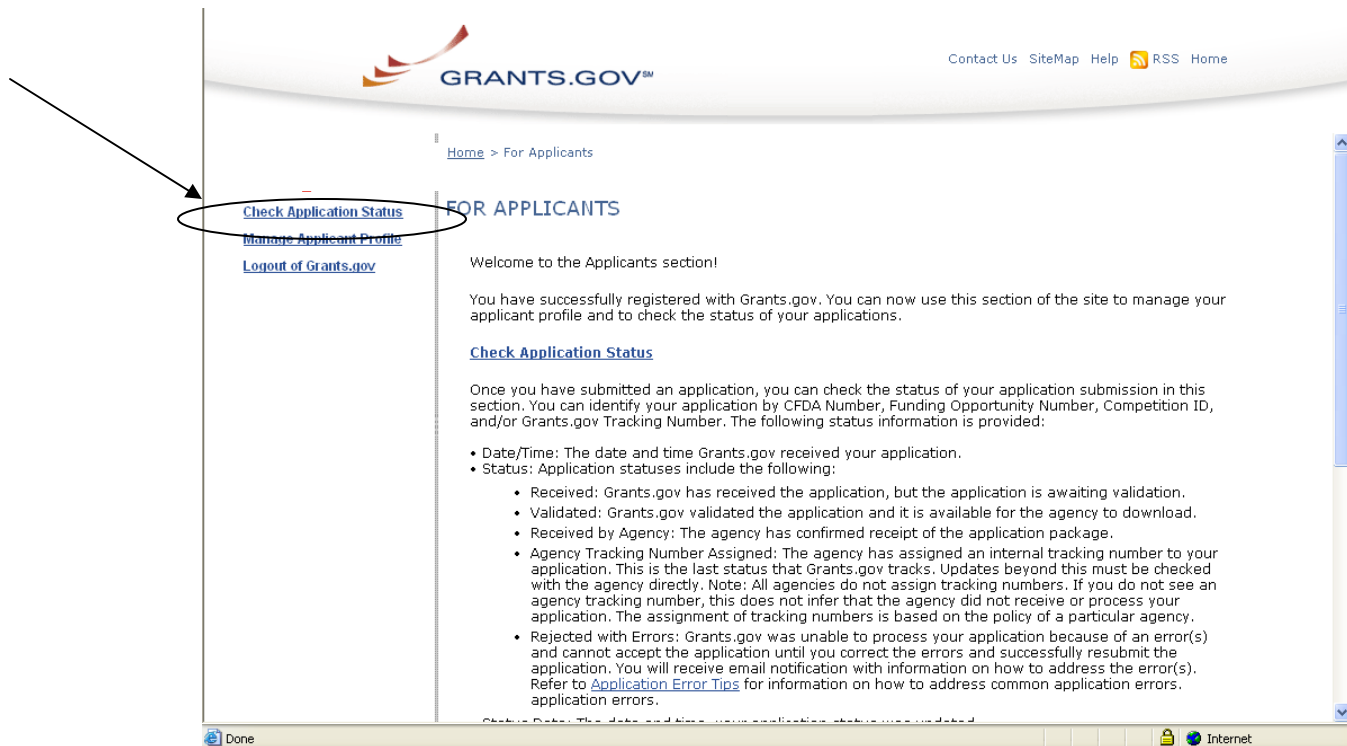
GRANTS.GOV℠

Contact Us SiteMap Help RSS Home

Home > For Applicants

Check Application Status
Manage Applicant Profile
Logout of Grants.gov

FOR APPLICANTS

Welcome to the Applicants section!

You have successfully registered with Grants.gov. You can now use this section of the site to manage your applicant profile and to check the status of your applications.

Check Application Status

Once you have submitted an application, you can check the status of your application submission in this section. You can identify your application by CFDA Number, Funding Opportunity Number, Competition ID, and/or Grants.gov Tracking Number. The following status information is provided:

• Date/Time: The date and time Grants.gov received your application.
• Status: Application statuses include the following:
  • Received: Grants.gov has received the application, but the application is awaiting validation.
  • Validated: Grants.gov validated the application and it is available for the agency to download.
  • Received by Agency: The agency has confirmed receipt of the application package.
  • Agency Tracking Number Assigned: The agency has assigned an internal tracking number to your application. This is the last status that Grants.gov tracks. Updates beyond this must be checked with the agency directly. Note: All agencies do not assign tracking numbers. If you do not see an agency tracking number, this does not infer that the agency did not receive or process your application. The assignment of tracking numbers is based on the policy of a particular agency.
  • Rejected with Errors: Grants.gov was unable to process your application because of an error(s) and cannot accept the application until you correct the errors and successfully resubmit the application. You will receive email notification with information on how to address the error(s). Refer to Application Error Tips for information on how to address common application errors. application errors.
• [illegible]

Done
Internet